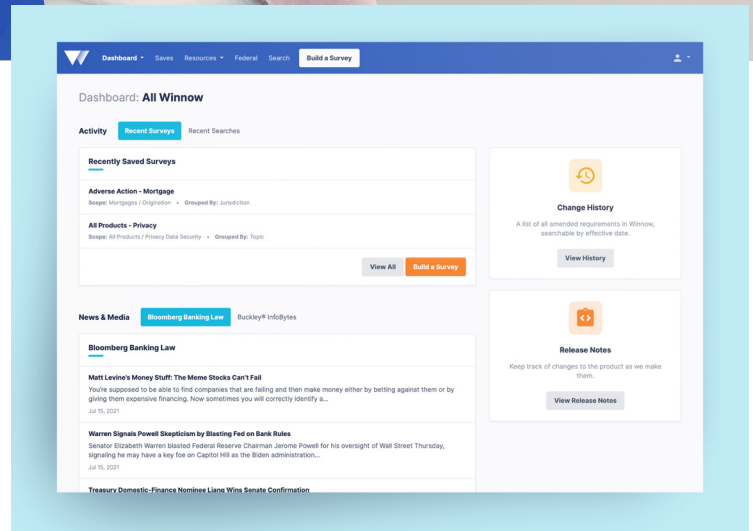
Dashboard ▾ Saves Resources ▾ Federal Search Build a Survey

Dashboard: All Winnow

Activity Recent Surveys Recent Searches

Recently Saved Surveys

Adverse Action - Mortgage
Scope: Mortgages / Origination • Grouped By: Jurisdiction

All Products - Privacy
Scope: All Products / Privacy Data Security • Grouped By: Topic

View All Build a Survey

Change History

A list of all amended requirements in Winnow, searchable by effective date.

View History

News & Media Bloomberg Banking Law Buckley® InfoBytes

Bloomberg Banking Law

Matt Levine's Money Stuff: The Meme Stocks Can't Fail
You're supposed to be able to find companies that are failing and then make money either by betting against them or by giving them expensive financing. Now sometimes you will correctly identify a...
Jul 15, 2021

Warren Signals Powell Skepticism by Blasting Fed on Bank Rules
Senator Elizabeth Warren blasted Federal Reserve Chairman Jerome Powell for his oversight of Wall Street Thursday, signaling he may have a key foe on Capitol Hill as the Biden administration...
Jul 15, 2021

Treasury Domestic-Finance Nominee Liang Wins Senate Confirmation

Release Notes

Keep track of changes to the product as we make them.

View Release Notes